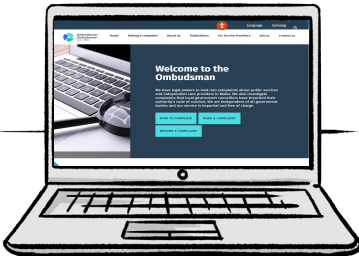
Language Cymraeg

Ombwdsmon Ombudsman

Home Making a complaint About Us Publications For Service Providers Join us Contact us

Welcome to the Ombudsman

We have legal powers to look into complaints about public services and independent care providers in Wales. We also investigate complaints that local government councillors have breached their authority's code of conduct. We are independent of all government bodies and our service is impartial and free of charge.

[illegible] MAKE A COMPLAINT

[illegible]